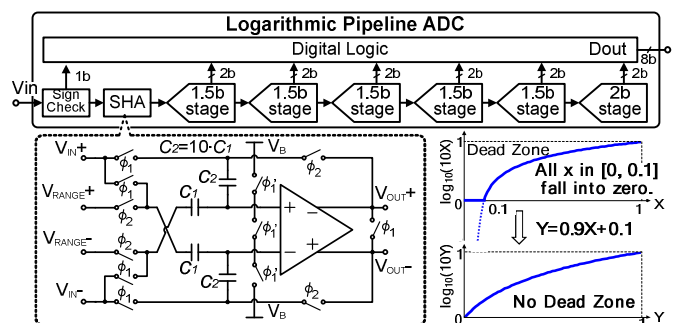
Logarithmic Pipeline ADC

Digital Logic

Dout

8b

Vin

1b

Sign Check

SHA

2b

1.5b stage

2b

1.5b stage

2b

1.5b stage

2b

1.5b stage

2b

1.5b stage

2b

2b stage

$V_{IN}+$

$C_2=10\cdot C_1$

$V_B$

$\phi_1$

$\phi_2$

$\phi_1$

$V_{RANGE}+$

$C_2$

$\phi_2$

$C_1$

$\phi_1$

$V_{OUT}+$

$\phi_1$

$V_{RANGE}-$

$\phi_2$

$\phi_1$

$\phi_1$

$C_1$

$V_{OUT}-$

$\phi_1$

$C_2$

$\phi_1$

$V_{IN}-$

$\phi_2$

$V_B$

1

Dead Zone

$\log_{10}(10X)$

All x in [0, 0.1] fall into zero.

0.1

1

X

Y=0.9X+0.1

1

$\log_{10}(10Y)$

No Dead Zone

1

Y